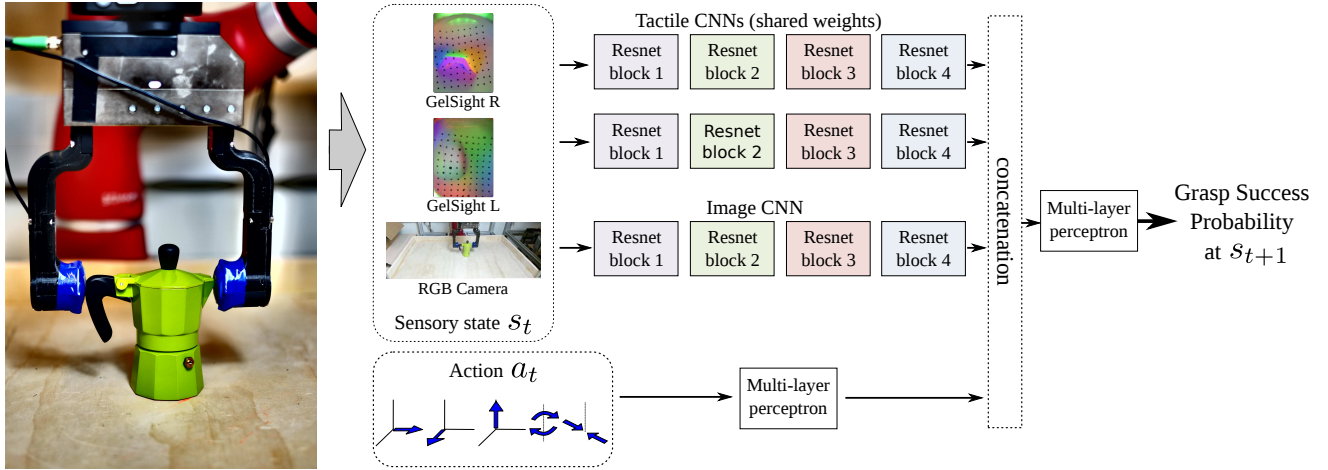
Tactile CNNs (shared weights)

GelSight R

Resnet block 1

Resnet block 2

Resnet block 3

Resnet block 4

GelSight L

Resnet block 1

Resnet block 2

Resnet block 3

Resnet block 4

Image CNN

RGB Camera

Resnet block 1

Resnet block 2

Resnet block 3

Resnet block 4

Sensory state $s_t$

concatenation

Multi-layer perceptron

Grasp Success Probability at $s_{t+1}$

Action $a_t$

Multi-layer perceptron